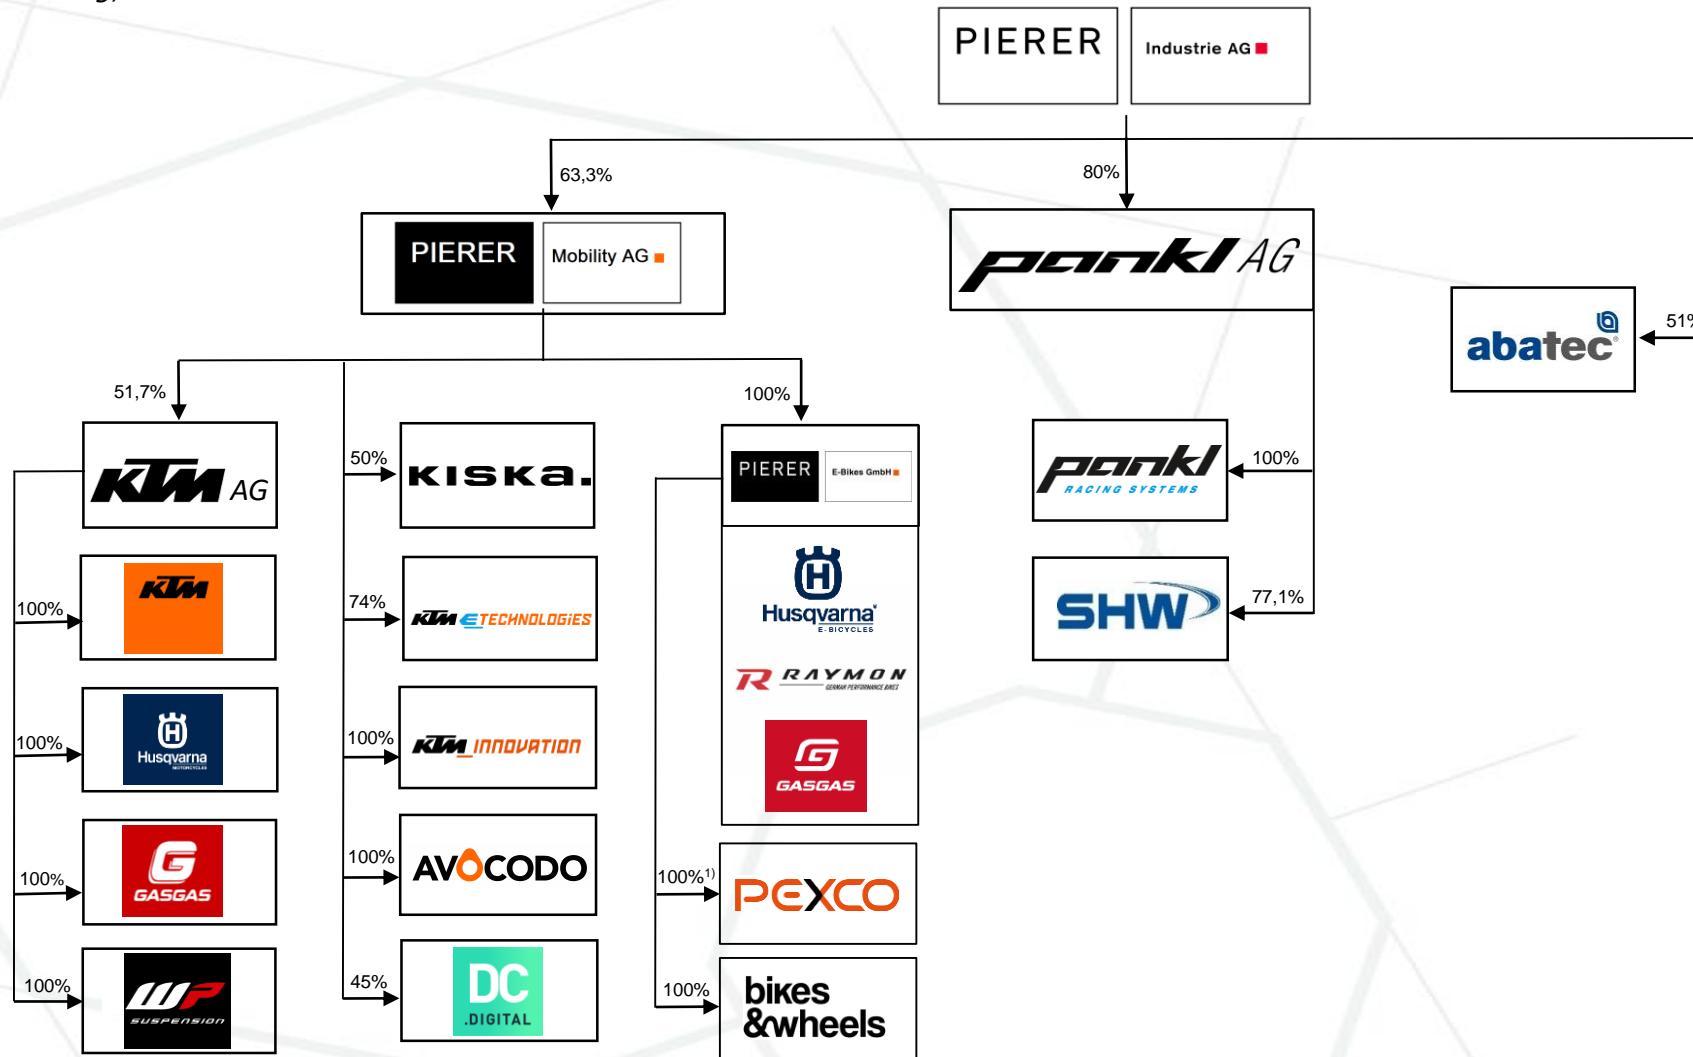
PIERER Industrie AG

63,3%

80%

PIERER Mobility AG

pankl AG

abatec

51%

51,7%

KTM AG

100%

KTM

100%

Husqvarna MOTORCYCLES

100%

GASGAS

100%

WP SUSPENSION

50%

KISKA.

74%

KTM E TECHNOLOGIES

100%

KTM INNOVATION

100%

AVOCODO

45%

DC .DIGITAL

100%

PIERER E-Bikes GmbH

Husqvarna E-BICYCLES

R RAYMON GERMAN PERFORMANCE BIKES

GASGAS

$100\%^{1)}$

PEXCO

100%

bikes &wheels

100%

pankl RACING SYSTEMS

77,1%

SHW